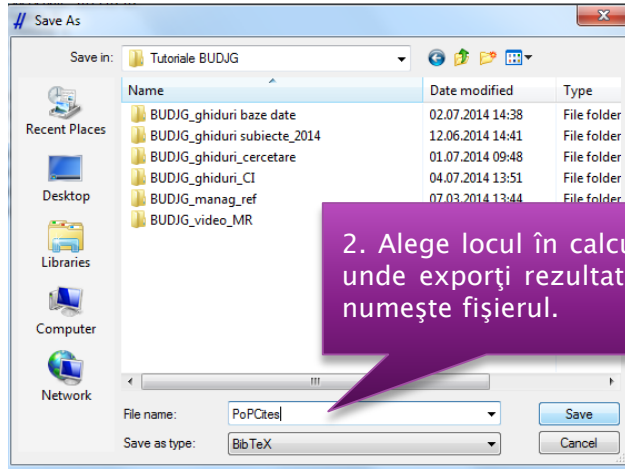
Save As

Save in: Tutoriale BUDJG

| Name | Date modified | Type |
|---|---|---|
| BUDJG_ghiduri baze date | 02.07.2014 14:38 | File folder |
| BUDJG_ghiduri subiecte_2014 | 12.06.2014 14:41 | File folder |
| BUDJG_ghiduri_cercetare | 01.07.2014 09:48 | File folder |
| BUDJG_ghiduri_CI | 04.07.2014 13:51 | File folder |
| BUDJG_manag_ref | 07.03.2014 13:44 | File folder |
| BUDJG_video_MR | | |

Recent Places
Desktop
Libraries
Computer
Network

2. Alege locul în calcu unde exporţi rezultat numeşte fişierul.

File name: PoPCites
Save as type: BibTeX
Save
Cancel